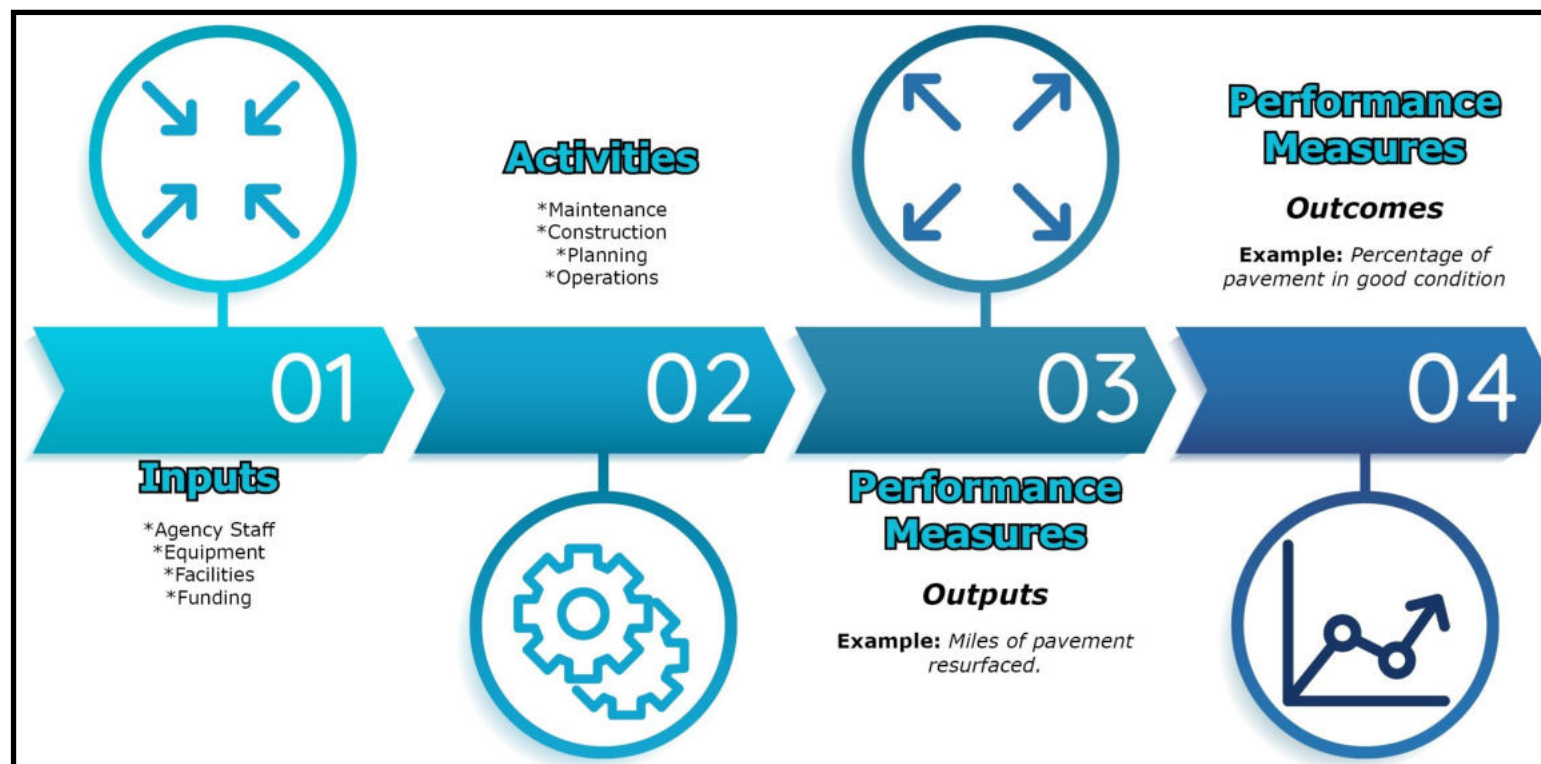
01

Inputs

*Agency Staff
*Equipment
*Facilities
*Funding

Activities

*Maintenance
*Construction
*Planning
*Operations

02

03

Performance Measures

Outputs

**Example:** *Miles of pavement resurfaced.*

Performance Measures

Outcomes

**Example:** *Percentage of pavement in good condition*

04